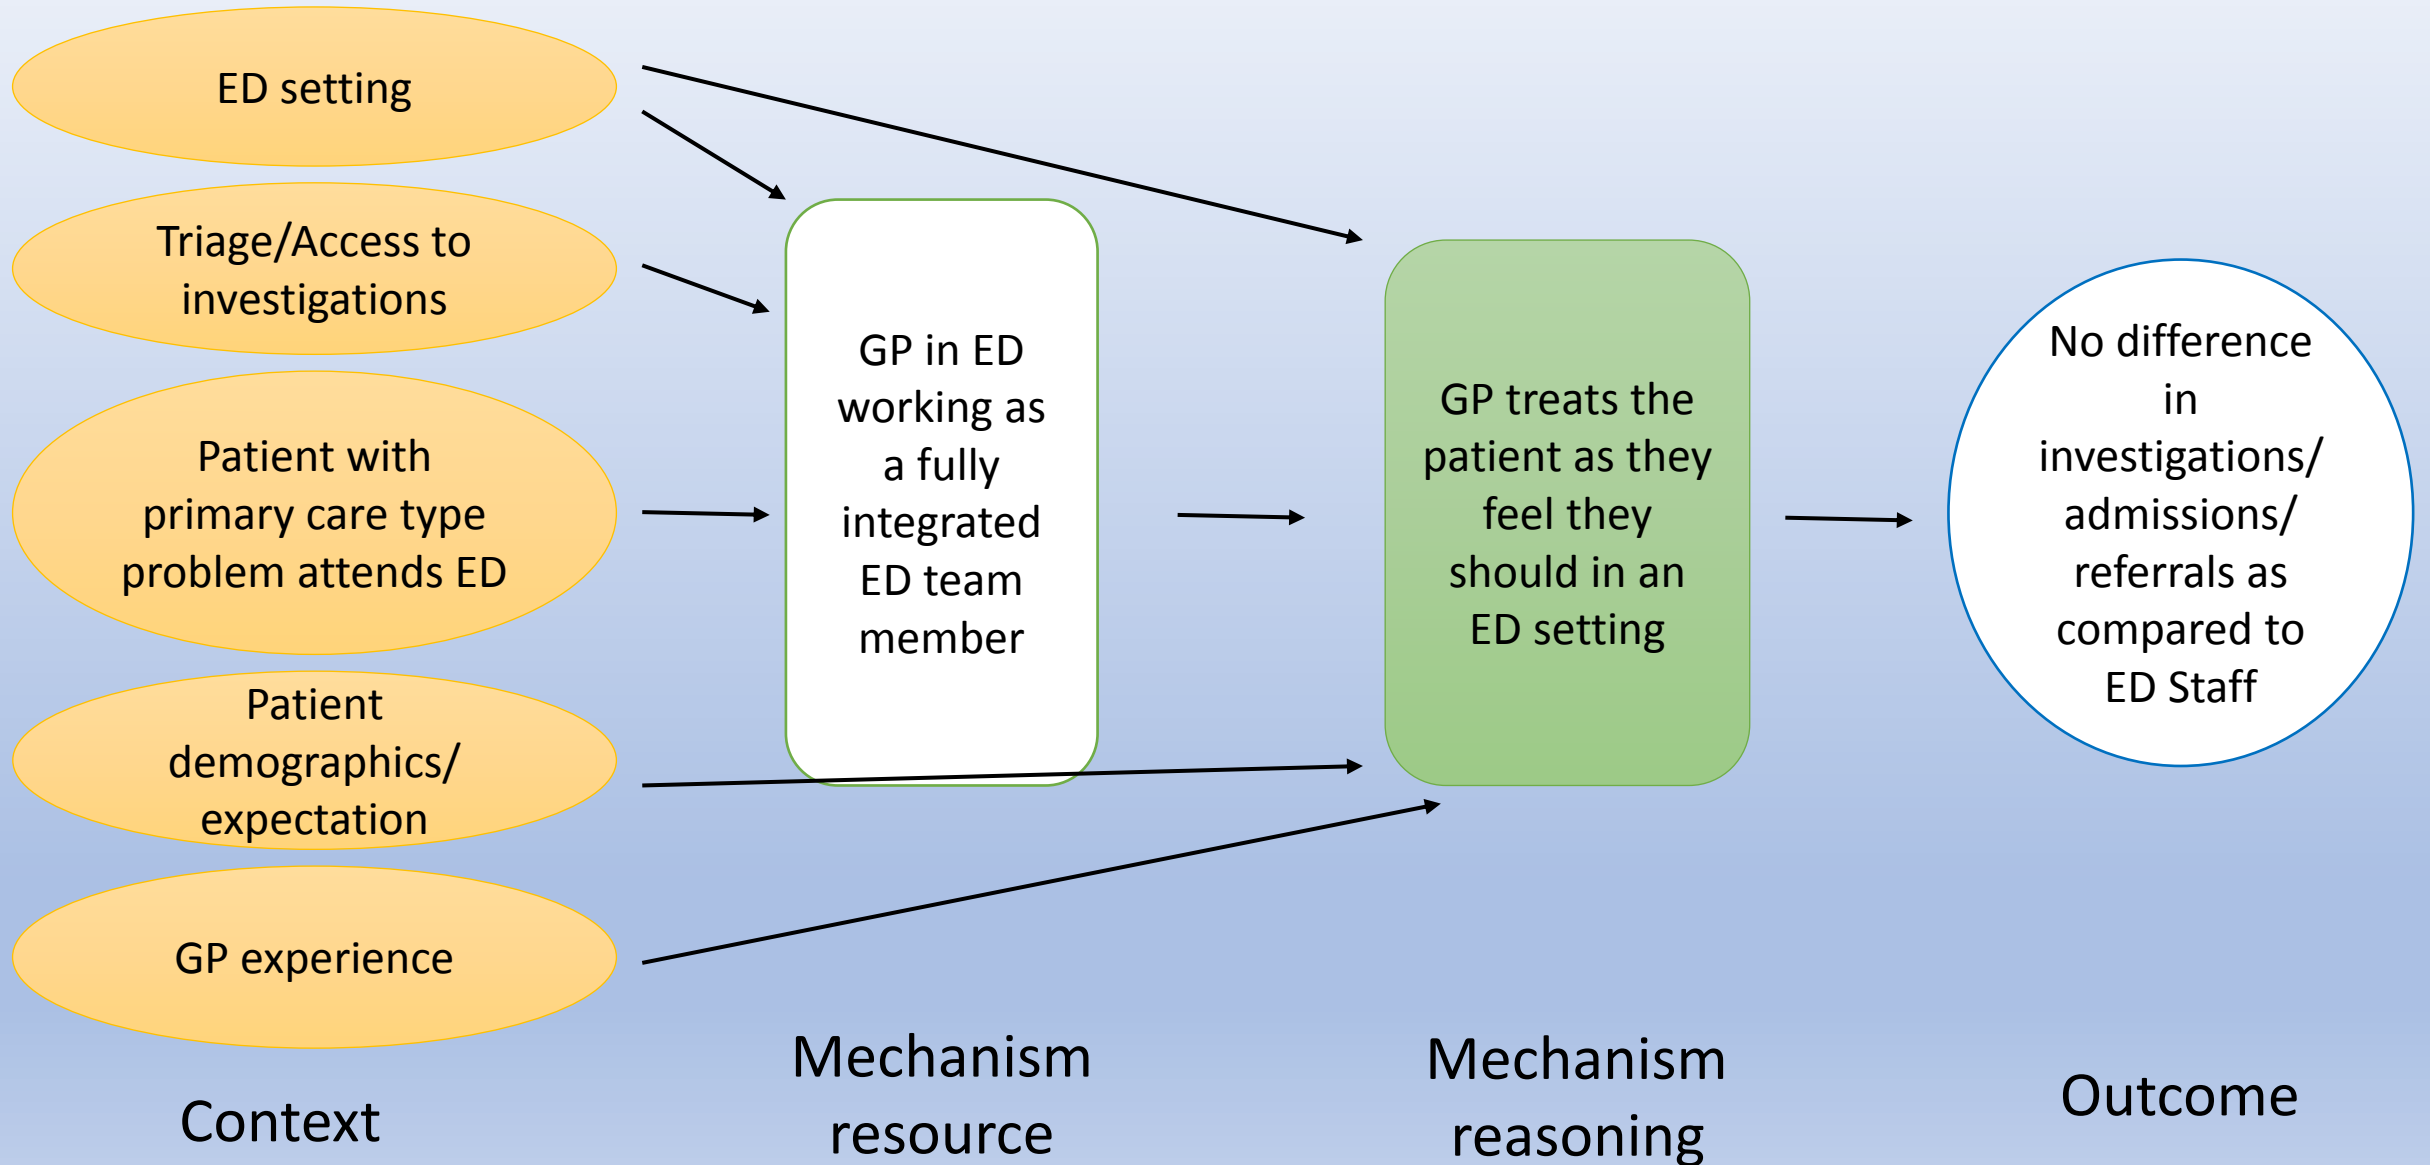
ED setting

Triage/Access to investigations

Patient with primary care type problem attends ED

Patient demographics/ expectation

GP experience

GP in ED working as a fully integrated ED team member

GP treats the patient as they feel they should in an ED setting

No difference in investigations/ admissions/ referrals as compared to ED Staff

Context

Mechanism resource

Mechanism reasoning

Outcome